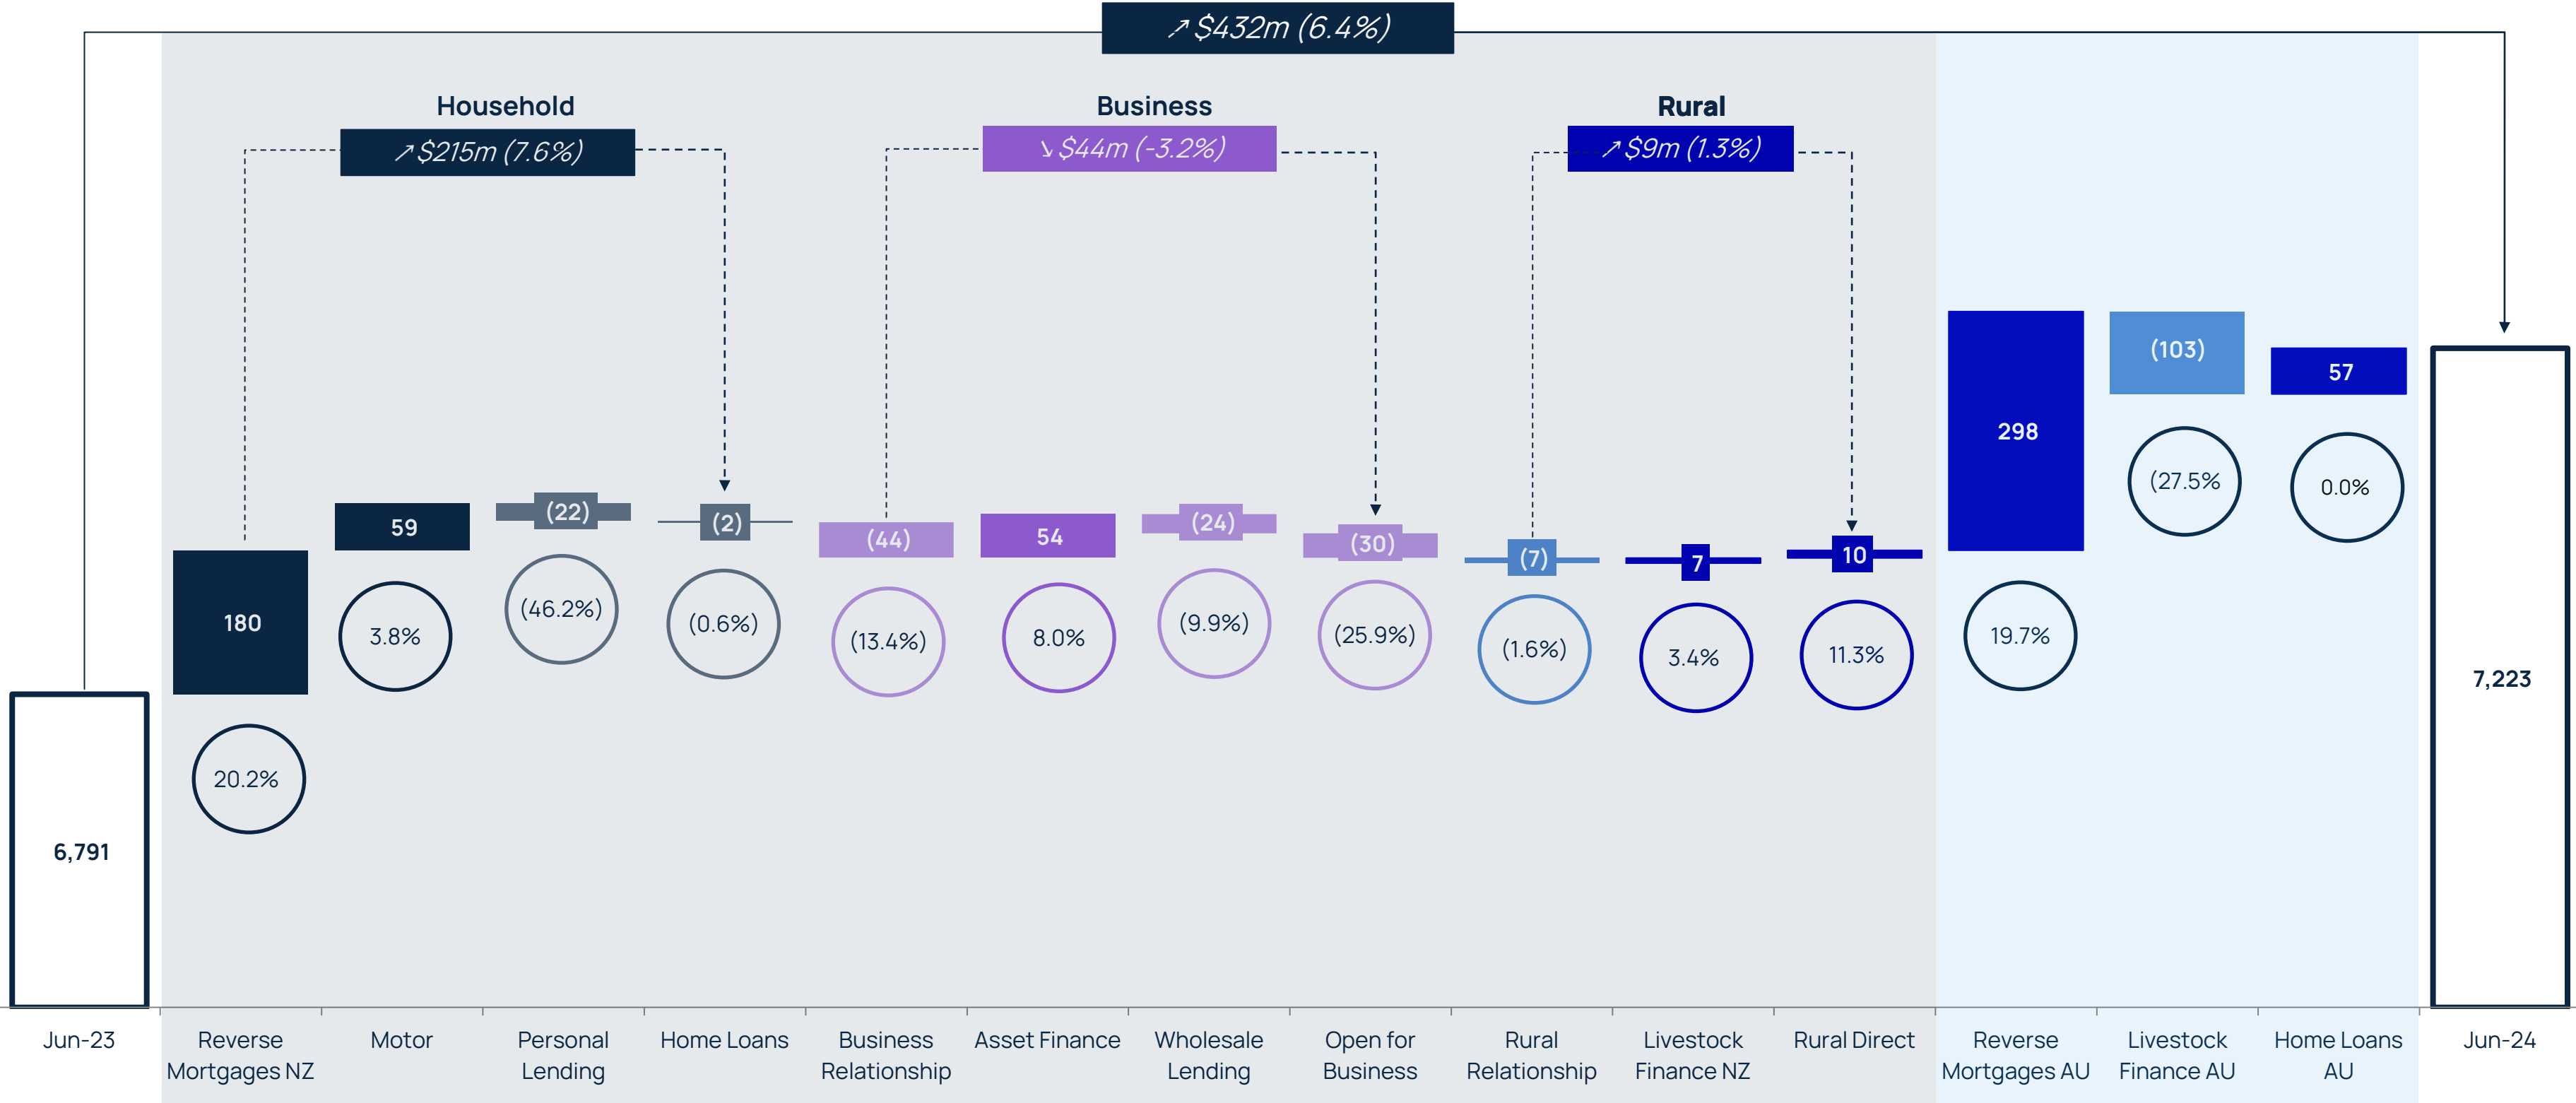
↗ \$432m (6.4%)

Household
↗ \$215m (7.6%)

Business
↘ \$44m (-3.2%)

Rural
↗ \$9m (1.3%)

6,791
180
20.2%
59
3.8%
(22)
(46.2%)
(2)
(0.6%)
(44)
(13.4%)
54
8.0%
(24)
(9.9%)
(30)
(25.9%)
(7)
(1.6%)
7
3.4%
10
11.3%
298
19.7%
(103)
(27.5%
57
0.0%
7,223

Jun-23
Reverse Mortgages NZ
Motor
Personal Lending
Home Loans
Business Relationship
Asset Finance
Wholesale Lending
Open for Business
Rural Relationship
Livestock Finance NZ
Rural Direct
Reverse Mortgages AU
Livestock Finance AU
Home Loans AU
Jun-24